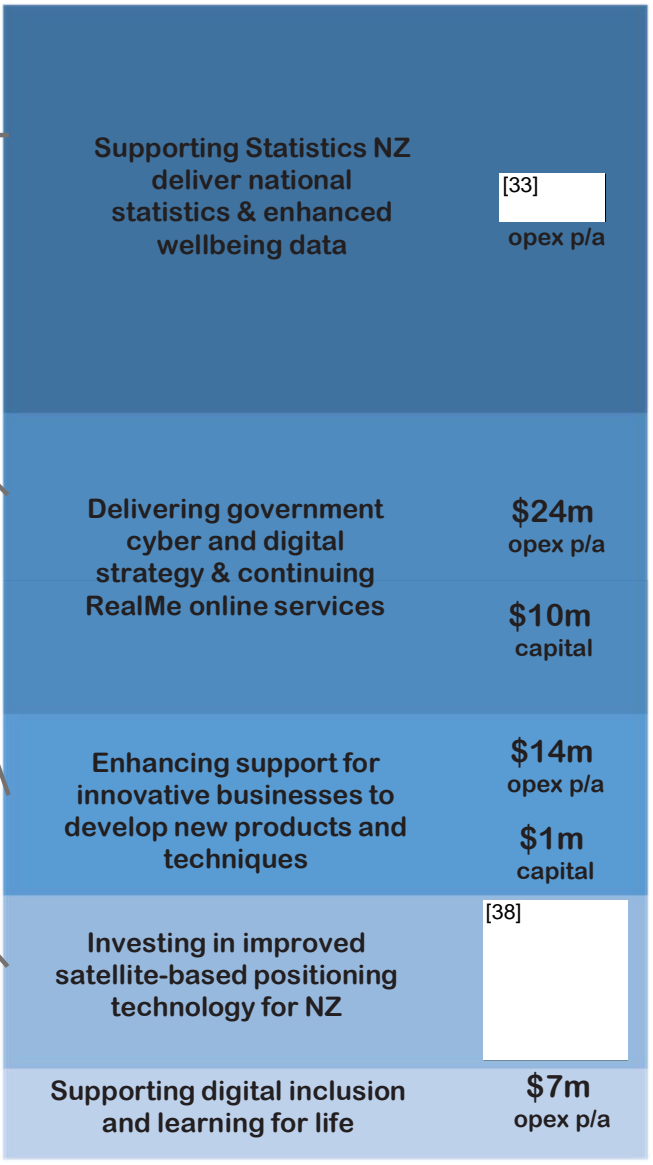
Supporting Statistics NZ deliver national statistics & enhanced wellbeing data

[33]

opex p/a

Delivering government cyber and digital strategy & continuing RealMe online services

$24m
opex p/a

$10m
capital

Enhancing support for innovative businesses to develop new products and techniques

$14m
opex p/a

$1m
capital

Investing in improved satellite-based positioning technology for NZ

[38]

Supporting digital inclusion and learning for life

$7m
opex p/a